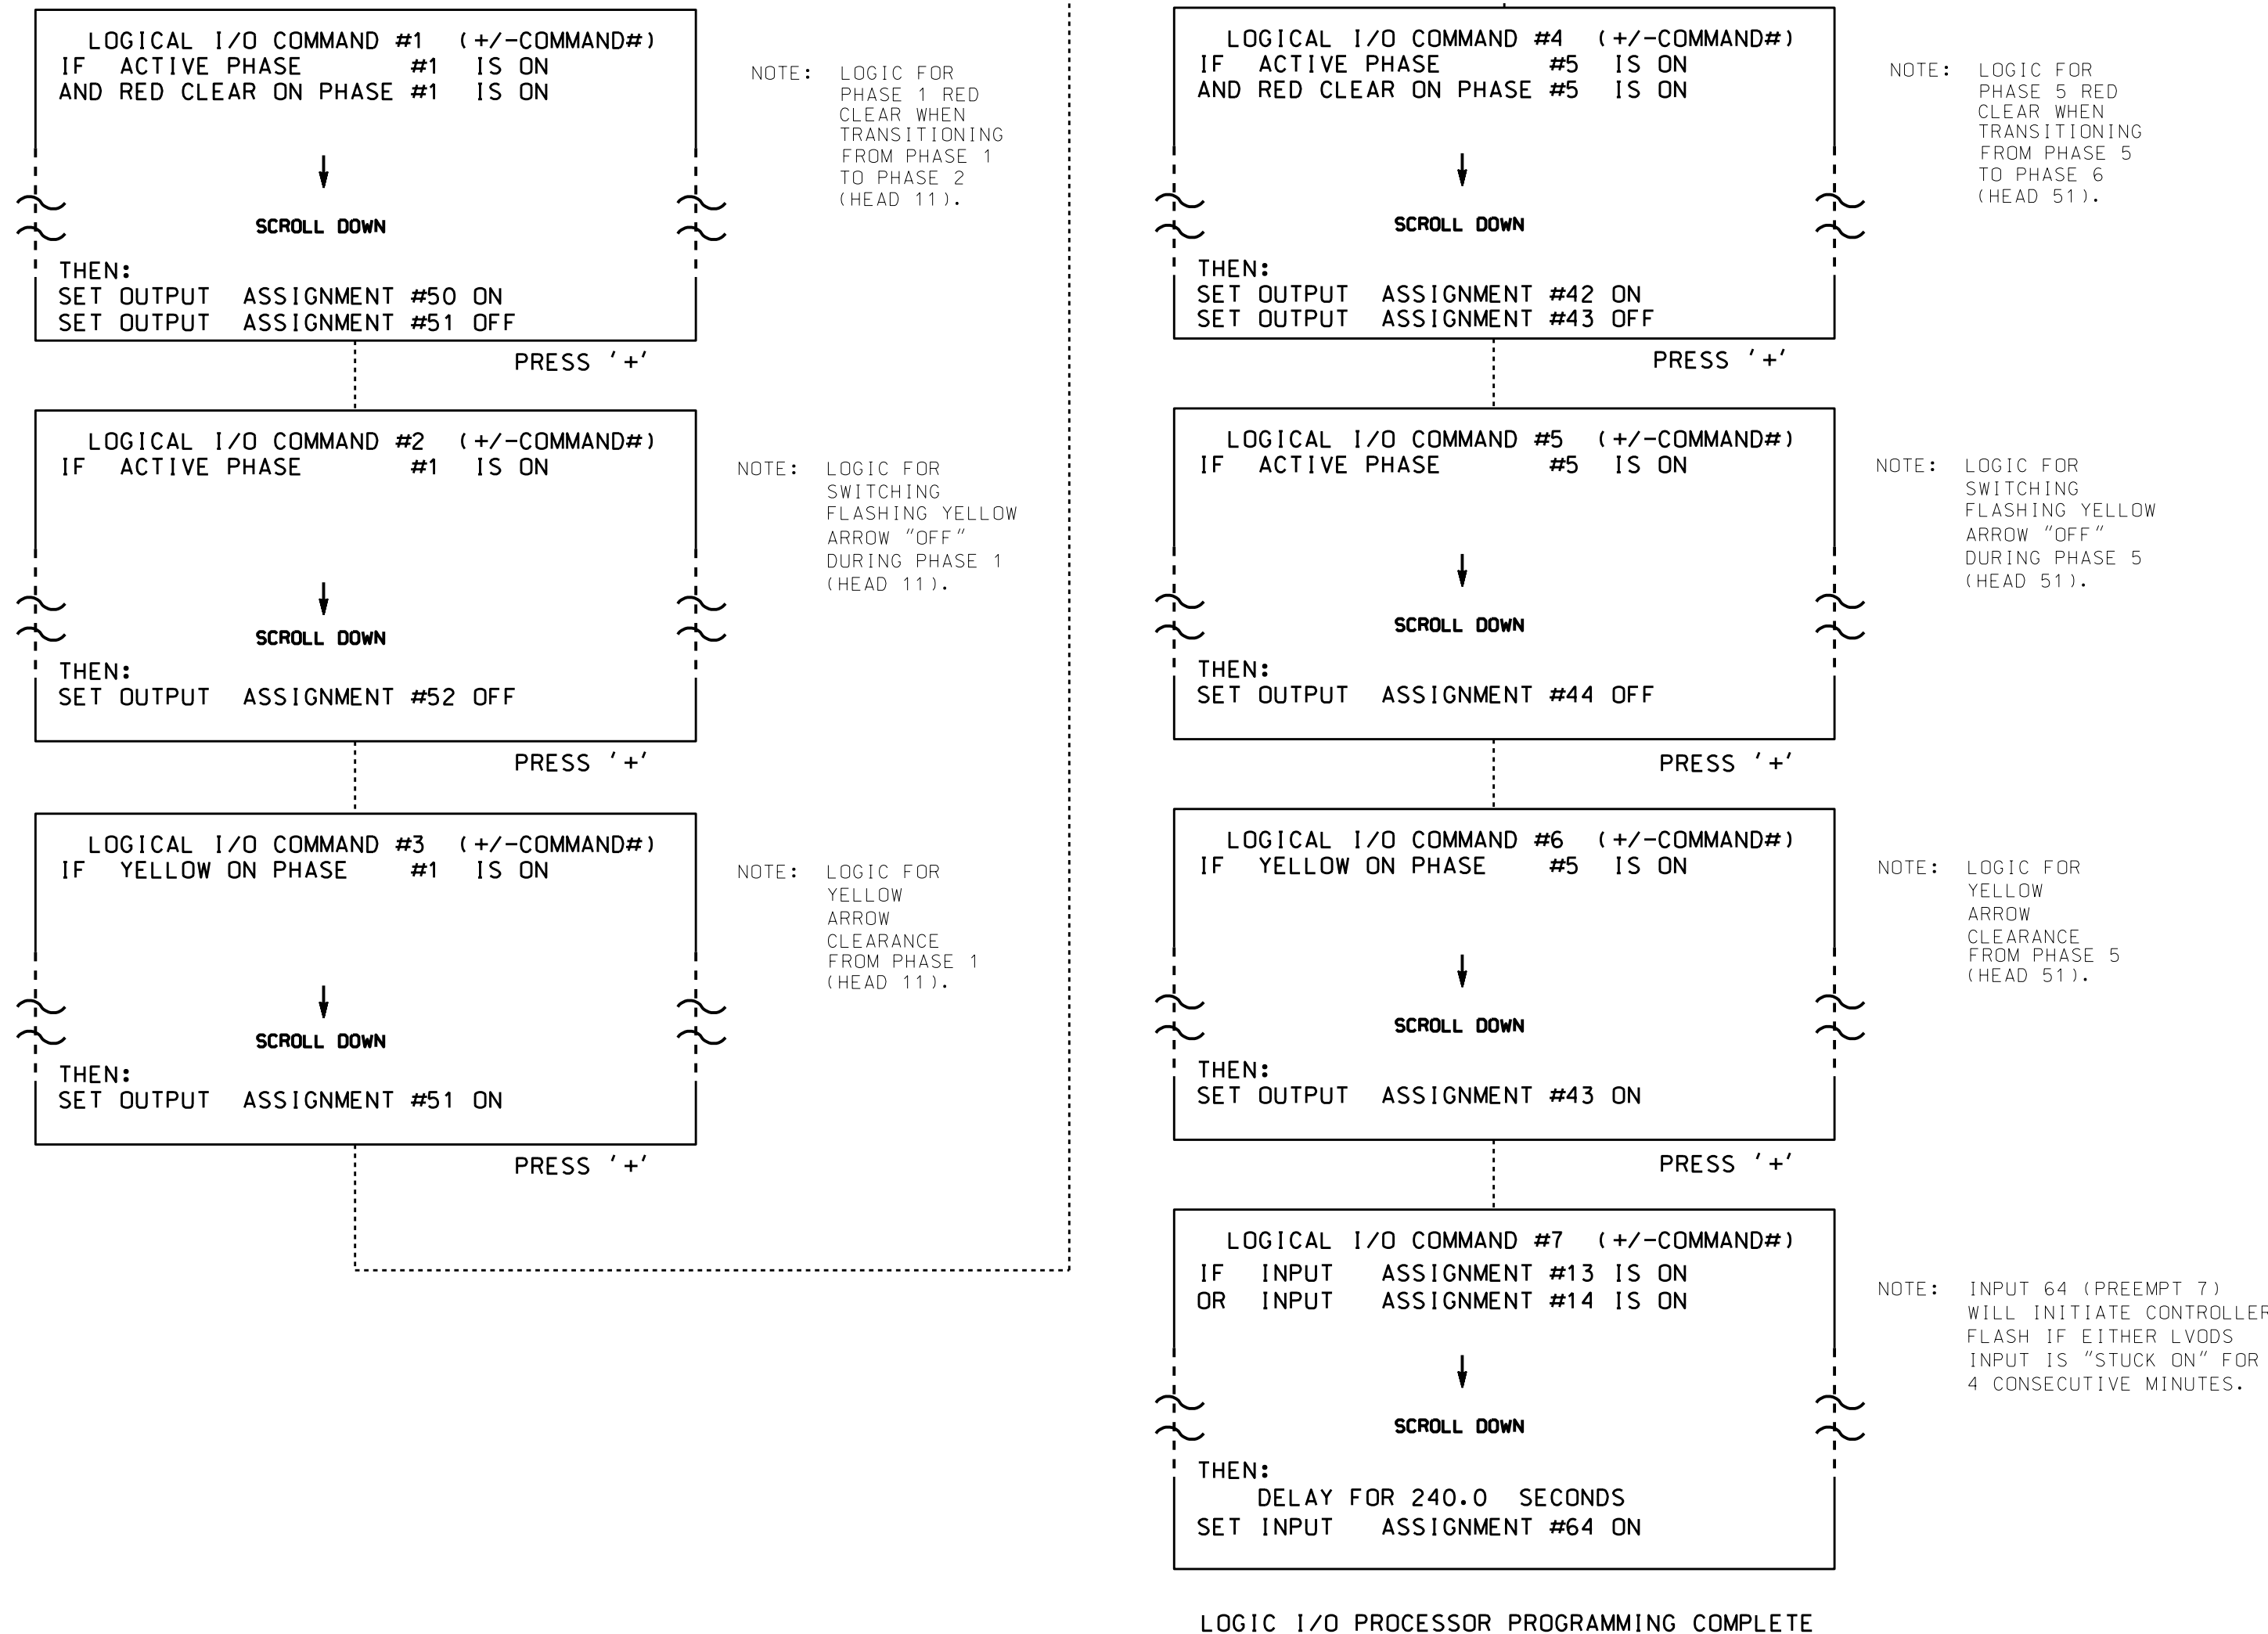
LOGICAL I/O COMMAND #1 (+/-COMMAND#)
IF ACTIVE PHASE #1 IS ON
AND RED CLEAR ON PHASE #1 IS ON

SCROLL DOWN

THEN:
SET OUTPUT ASSIGNMENT #50 ON
SET OUTPUT ASSIGNMENT #51 OFF

PRESS '+'

NOTE: LOGIC FOR PHASE 1 RED CLEAR WHEN TRANSITIONING FROM PHASE 1 TO PHASE 2 (HEAD 11).

LOGICAL I/O COMMAND #2 (+/-COMMAND#)
IF ACTIVE PHASE #1 IS ON

SCROLL DOWN

THEN:
SET OUTPUT ASSIGNMENT #52 OFF

PRESS '+'

NOTE: LOGIC FOR SWITCHING FLASHING YELLOW ARROW "OFF" DURING PHASE 1 (HEAD 11).

LOGICAL I/O COMMAND #3 (+/-COMMAND#)
IF YELLOW ON PHASE #1 IS ON

SCROLL DOWN

THEN:
SET OUTPUT ASSIGNMENT #51 ON

PRESS '+'

NOTE: LOGIC FOR YELLOW ARROW CLEARANCE FROM PHASE 1 (HEAD 11).

LOGICAL I/O COMMAND #4 (+/-COMMAND#)
IF ACTIVE PHASE #5 IS ON
AND RED CLEAR ON PHASE #5 IS ON

SCROLL DOWN

THEN:
SET OUTPUT ASSIGNMENT #42 ON
SET OUTPUT ASSIGNMENT #43 OFF

PRESS '+'

NOTE: LOGIC FOR PHASE 5 RED CLEAR WHEN TRANSITIONING FROM PHASE 5 TO PHASE 6 (HEAD 51).

LOGICAL I/O COMMAND #5 (+/-COMMAND#)
IF ACTIVE PHASE #5 IS ON

SCROLL DOWN

THEN:
SET OUTPUT ASSIGNMENT #44 OFF

PRESS '+'

NOTE: LOGIC FOR SWITCHING FLASHING YELLOW ARROW "OFF" DURING PHASE 5 (HEAD 51).

LOGICAL I/O COMMAND #6 (+/-COMMAND#)
IF YELLOW ON PHASE #5 IS ON

SCROLL DOWN

THEN:
SET OUTPUT ASSIGNMENT #43 ON

PRESS '+'

NOTE: LOGIC FOR YELLOW ARROW CLEARANCE FROM PHASE 5 (HEAD 51).

LOGICAL I/O COMMAND #7 (+/-COMMAND#)
IF INPUT ASSIGNMENT #13 IS ON
OR INPUT ASSIGNMENT #14 IS ON

SCROLL DOWN

THEN:
DELAY FOR 240.0 SECONDS
SET INPUT ASSIGNMENT #64 ON

NOTE: INPUT 64 (PREEMPT 7) WILL INITIATE CONTROLLER FLASH IF EITHER LVODS INPUT IS "STUCK ON" FOR 4 CONSECUTIVE MINUTES.

LOGIC I/O PROCESSOR PROGRAMMING COMPLETE